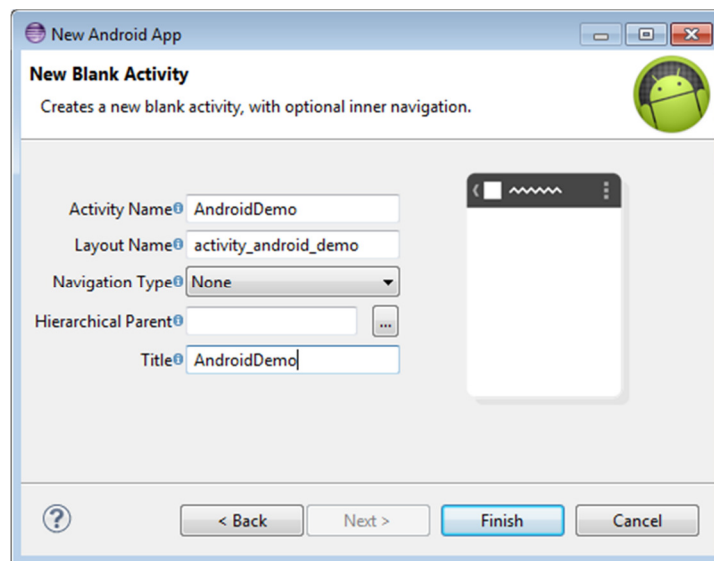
New Android App

New Blank Activity

Creates a new blank activity, with optional inner navigation.

Activity Name AndroidDemo

Layout Name activity_android_demo

Navigation Type None

Hierarchical Parent ...

Title AndroidDemo

?

< Back

Next >

Finish

Cancel